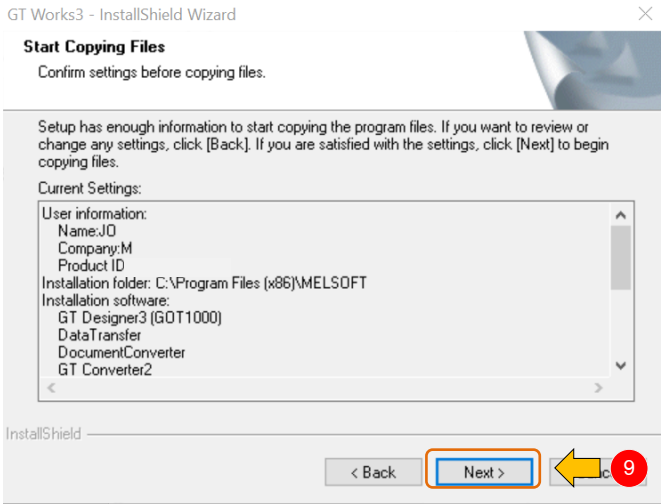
GT Works3 - InstallShield Wizard

Start Copying Files

Confirm settings before copying files.

Setup has enough information to start copying the program files. If you want to review or change any settings, click [Back]. If you are satisfied with the settings, click [Next] to begin copying files.

Current Settings:

User information:
Name:JO
Company:M
Product ID
Installation folder: C:\Program Files (x86)\MELSOFT
Installation software:
GT Designer3 (GOT1000)
DataTransfer
DocumentConverter
GT Converter2

InstallShield

< Back

Next >

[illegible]

9